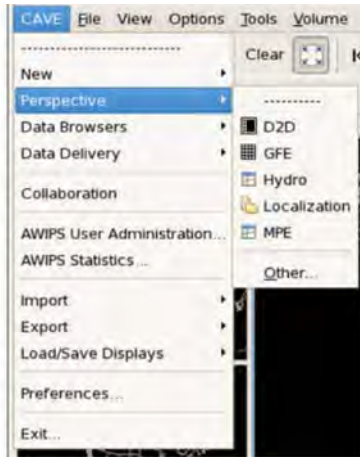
CAVE File View Options Tools Volume

Clear

New
Perspective
Data Browsers
Data Delivery
Collaboration
AWIPS User Administration...
AWIPS Statistics...
Import
Export
Load/Save Displays
Preferences...
Exit...

D2D
GFE
Hydro
Localization
MPE
Other...